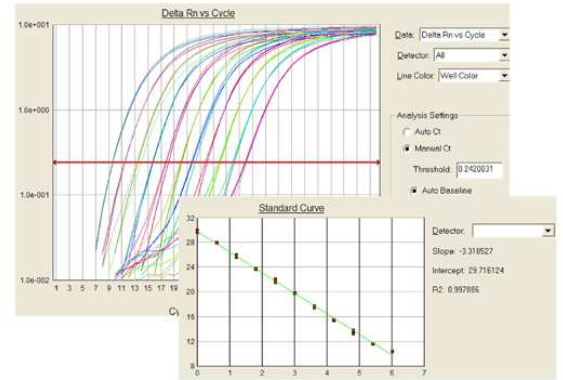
Delta Rn vs Cycle

1.0e+001

1.0e+000

1.0e-001

1.0e-002

1 3 5 7 9 11 13 15 17 19

Cy

Data: Delta Rn vs Cycle

Detector: All

Line Color: Well Color

Analysis Settings

Auto Ct

Manual Ct

Threshold: 0.2420031

Auto Baseline

Standard Curve

32

28

24

20

16

12

8

0 1 2 3 4 5 6 7

Detector:

Slope: -3.318527

Intercept: 29.716124

R2: 0.997886